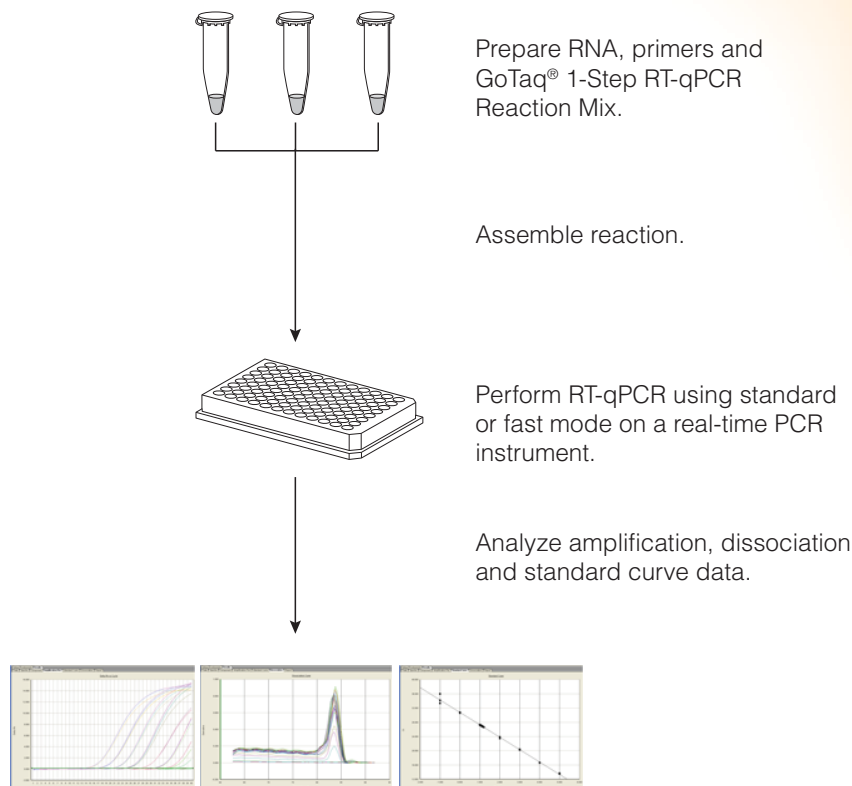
Prepare RNA, primers and GoTaq® 1-Step RT-qPCR Reaction Mix.

Assemble reaction.

Perform RT-qPCR using standard or fast mode on a real-time PCR instrument.

Analyze amplification, dissociation and standard curve data.